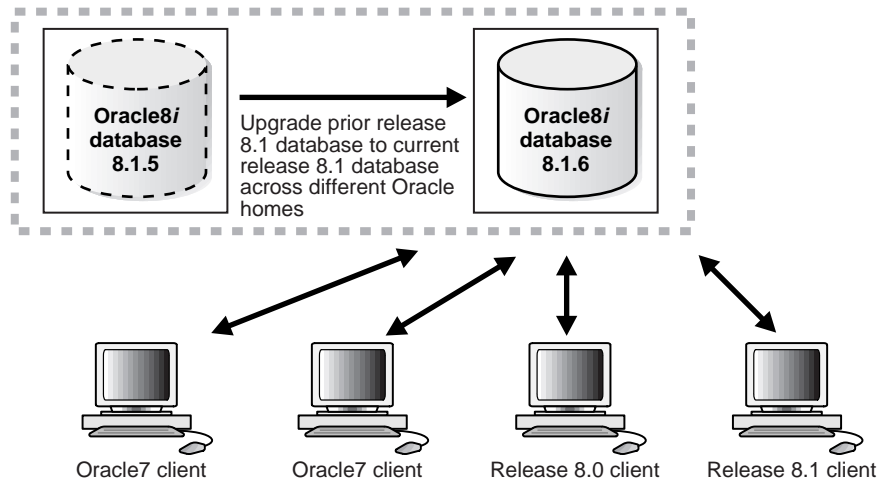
Oracle8*i* database 8.1.5

Upgrade prior release 8.1 database to current release 8.1 database across different Oracle homes

Oracle8*i* database 8.1.6

Oracle7 client

Oracle7 client

Release 8.0 client

Release 8.1 client